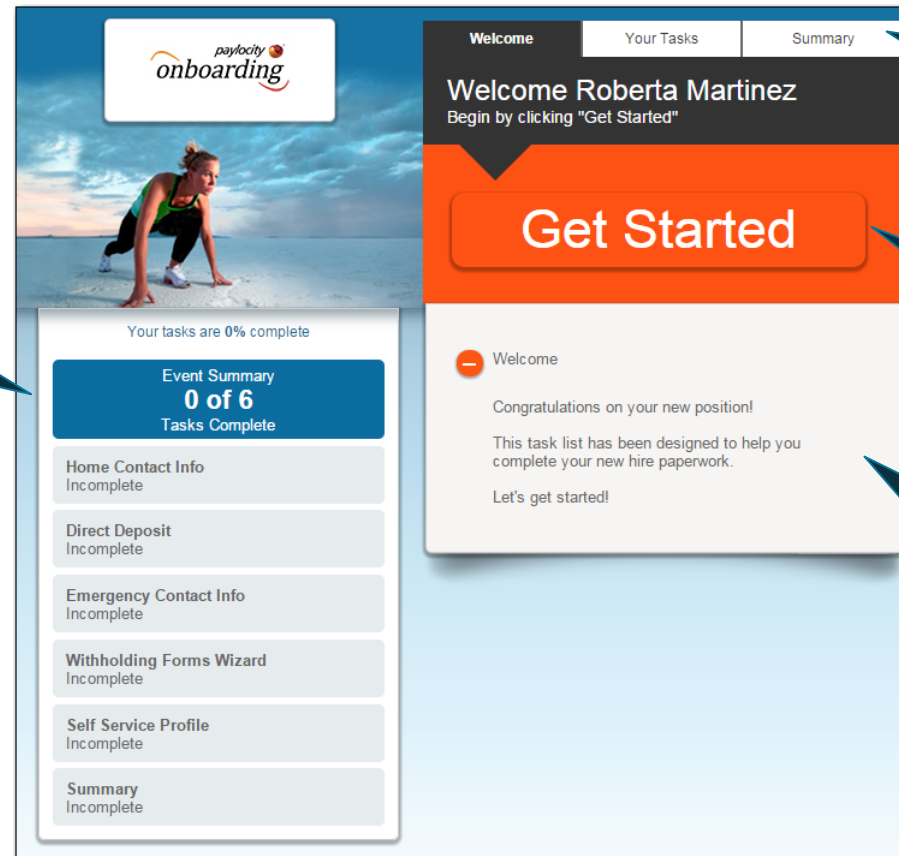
paylocity
onboarding

Welcome
Your Tasks
Summary

Welcome Roberta Martinez
Begin by clicking "Get Started"

Get Started

Your tasks are 0% complete

Event Summary
0 of 6
Tasks Complete

Home Contact Info
Incomplete

Direct Deposit
Incomplete

Emergency Contact Info
Incomplete

Withholding Forms Wizard
Incomplete

Self Service Profile
Incomplete

Summary
Incomplete

Welcome

Congratulations on your new position!

This task list has been designed to help you complete your new hire paperwork.

Let's get started!